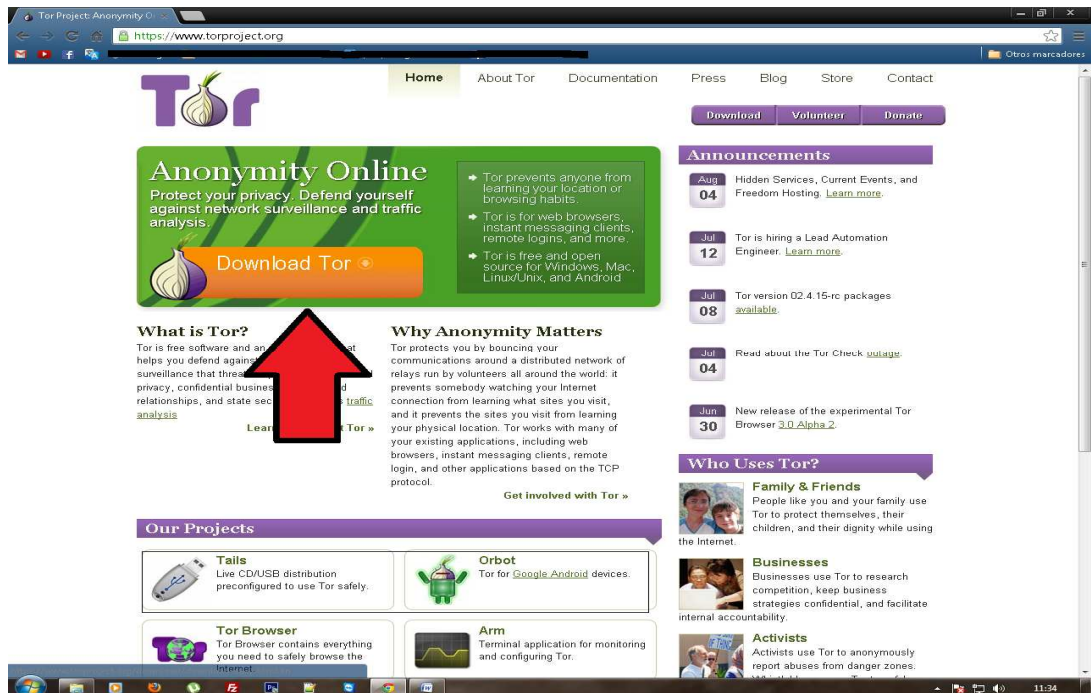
Tor Project: Anonymity O

https://www.torproject.org

Otros marcadores

Tor

Home About Tor Documentation Press Blog Store Contact

Download Volunteer Donate

Anonymity Online
Protect your privacy. Defend yourself against network surveillance and traffic analysis.

Download Tor

Tor prevents anyone from learning your location or browsing habits.

Tor is for web browsers, instant messaging clients, remote logins, and more.

Tor is free and open source for Windows, Mac, Linux/Unix, and Android

Announcements

Aug 04 Hidden Services, Current Events, and Freedom Hosting. Learn more.

Jul 12 Tor is hiring a Lead Automation Engineer. Learn more.

Jul 08 Tor version 02.4.15-rc packages available.

Jul 04 Read about the Tor Check outage.

Jun 30 New release of the experimental Tor Browser 3.0 Alpha 2.

What is Tor?
Tor is free software and an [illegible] helps you defend against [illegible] surveillance that threa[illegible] privacy, confidential busines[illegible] relationships, and state sec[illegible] traffic analysis

Lear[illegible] Tor »

Why Anonymity Matters
Tor protects you by bouncing your communications around a distributed network of relays run by volunteers all around the world: it prevents somebody watching your Internet connection from learning what sites you visit, and it prevents the sites you visit from learning your physical location. Tor works with many of your existing applications, including web browsers, instant messaging clients, remote login, and other applications based on the TCP protocol.

Get involved with Tor »

Who Uses Tor?

Family & Friends
People like you and your family use Tor to protect themselves, their children, and their dignity while using the Internet.

Businesses
Businesses use Tor to research competition, keep business strategies confidential, and facilitate internal accountability.

Activists
Activists use Tor to anonymously report abuses from danger zones.

Our Projects

Tails
Live CD/USB distribution preconfigured to use Tor safely.

Orbot
Tor for Google Android devices.

Tor Browser
Tor Browser contains everything you need to safely browse the Internet.

Arm
Terminal application for monitoring and configuring Tor.

11:34